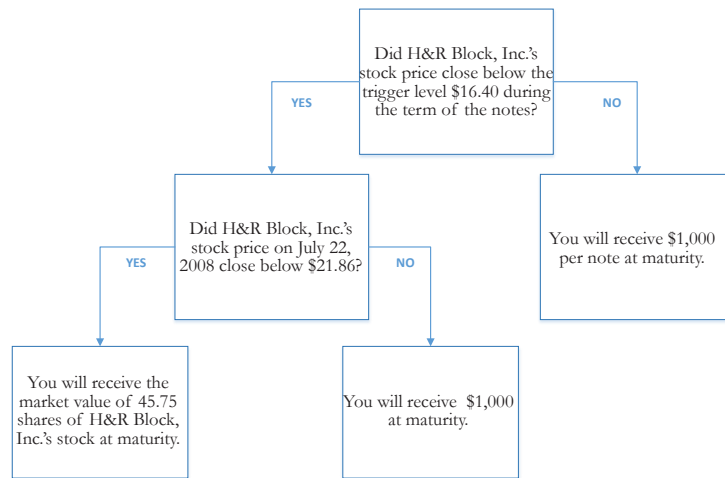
Did H&R Block, Inc.'s stock price close below the trigger level $16.40 during the term of the notes?

YES

NO

Did H&R Block, Inc.'s stock price on July 22, 2008 close below $21.86?

You will receive $1,000 per note at maturity.

YES

NO

You will receive the market value of 45.75 shares of H&R Block, Inc.'s stock at maturity.

You will receive $1,000 at maturity.